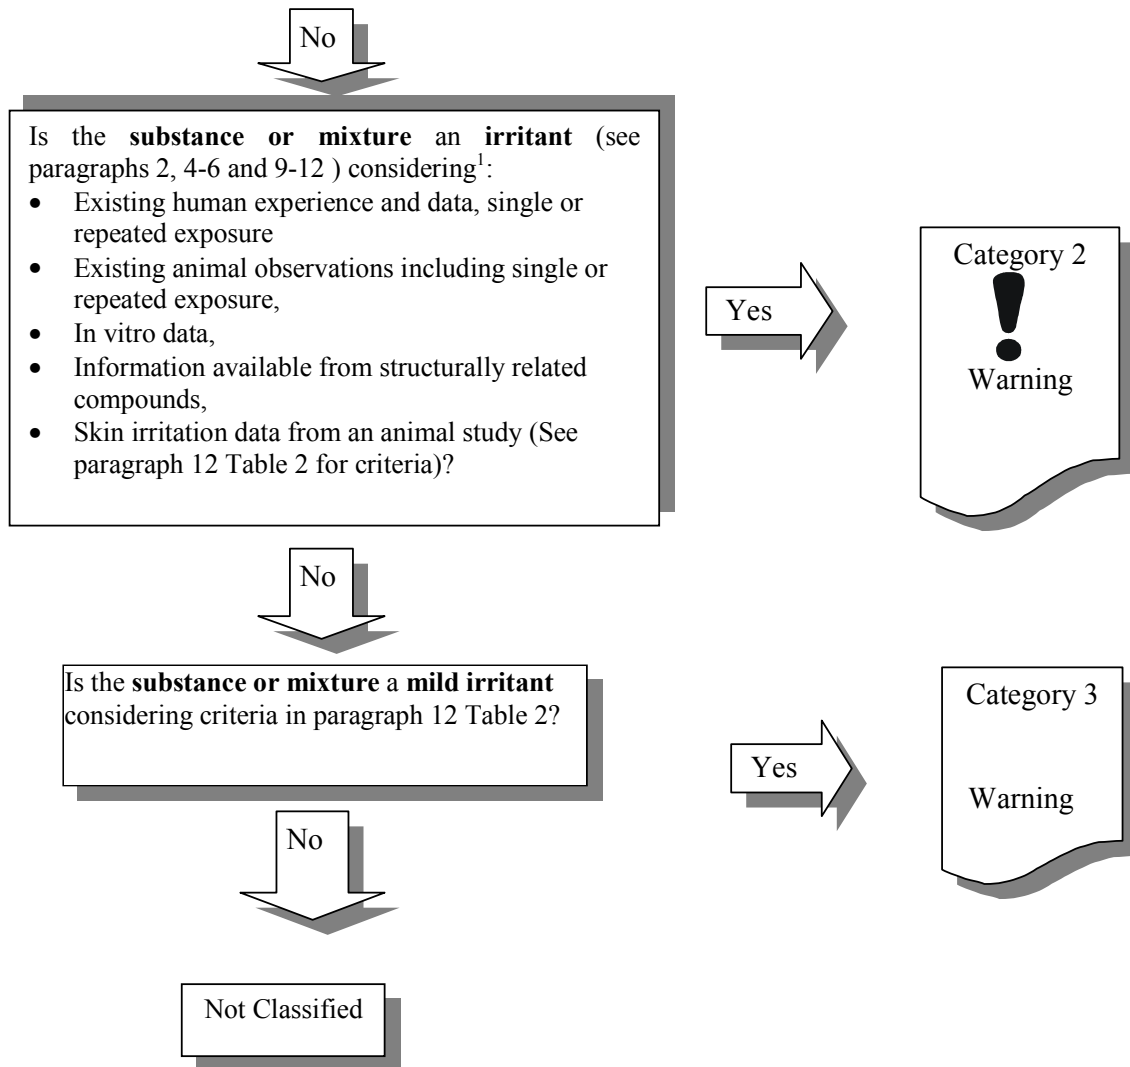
No

Is the **substance or mixture** an **irritant** (see paragraphs 2, 4-6 and 9-12 ) considering$^1$:
- Existing human experience and data, single or repeated exposure
- Existing animal observations including single or repeated exposure,
- In vitro data,
- Information available from structurally related compounds,
- Skin irritation data from an animal study (See paragraph 12 Table 2 for criteria)?

Yes

Category 2
Warning

No

Is the **substance or mixture** a **mild irritant** considering criteria in paragraph 12 Table 2?

Yes

Category 3
Warning

No

Not Classified